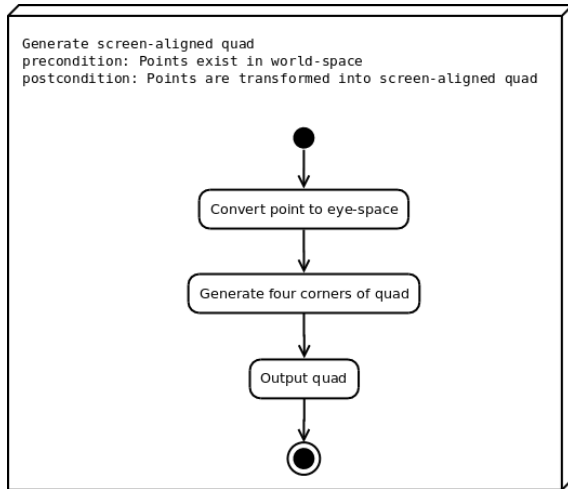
Generate screen-aligned quad
precondition: Points exist in world-space
postcondition: Points are transformed into screen-aligned quad

Convert point to eye-space

Generate four corners of quad

Output quad